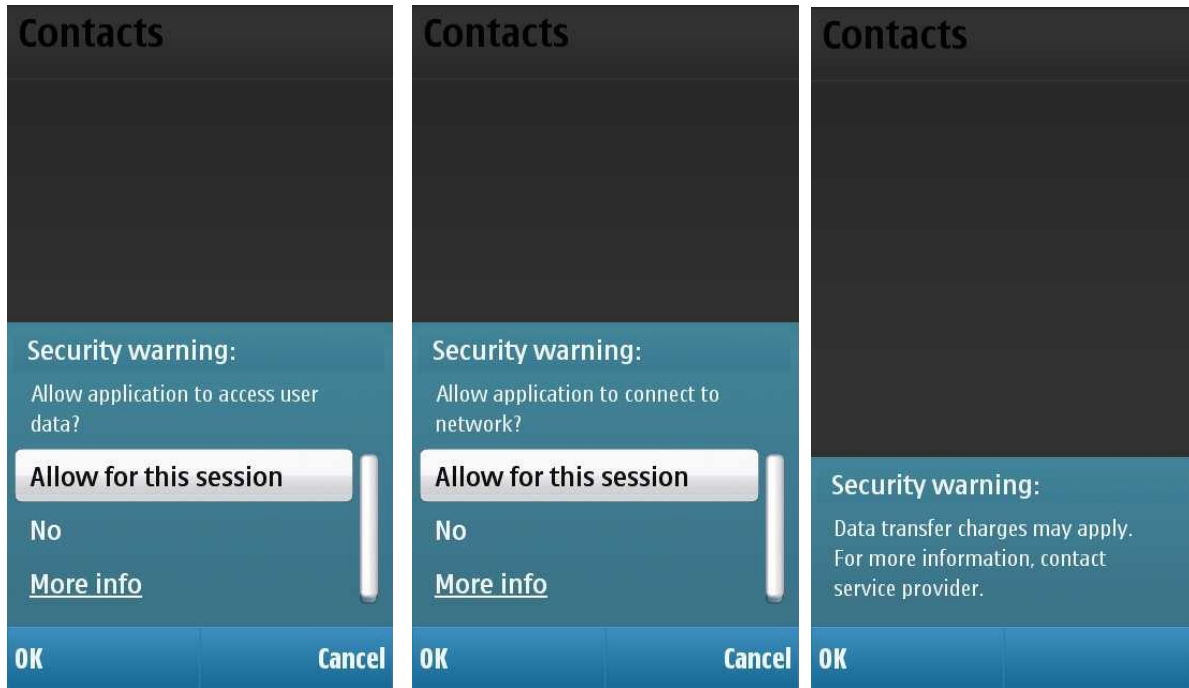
Contacts

Security warning:

Allow application to access user data?

Allow for this session

No

More info

OK

Cancel

Contacts

Security warning:

Allow application to connect to network?

Allow for this session

No

More info

OK

Cancel

Contacts

Security warning:

Data transfer charges may apply. For more information, contact service provider.

OK